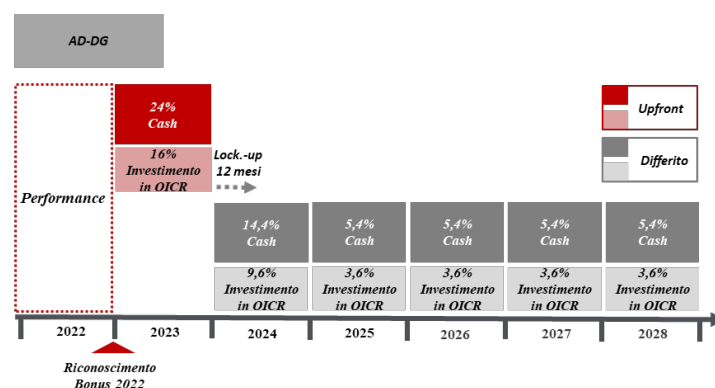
AD-DG

Performance

24%
Cash

16%
Investimento in OICR

Lock.-up 12 mesi

Upfront

Differito

14,4%
Cash

9,6%
Investimento in OICR

5,4%
Cash

3,6%
Investimento in OICR

5,4%
Cash

3,6%
Investimento in OICR

5,4%
Cash

3,6%
Investimento in OICR

5,4%
Cash

3,6%
Investimento in OICR

2022

2023

2024

2025

2026

2027

2028

Riconoscimento Bonus 2022